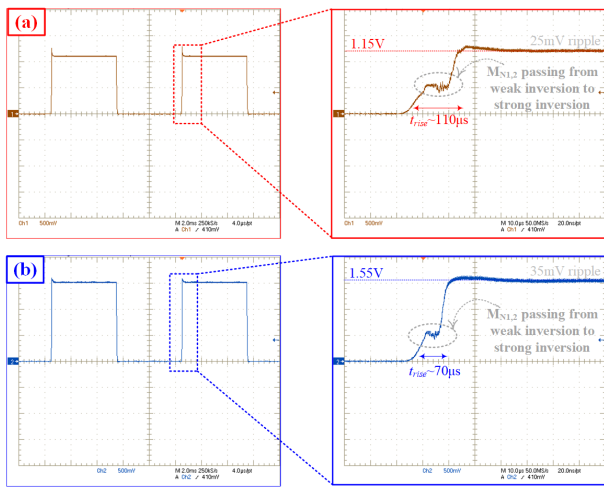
(a)

1

Ch1 500mV M 2.0ms 250kS/s 4.0µs/pt A Ch1 ∫ 410mV

1.15V

25mV ripple

$M_{N1,2}$ passing from weak inversion to strong inversion

$t_{rise}$~110µs

Ch1 500mV M 10.0µs 50.0MS/s 20.0ns/pt A Ch1 ∫ 410mV

(b)

2

Ch2 500mV M 2.0ms 250kS/s 4.0µs/pt A Ch2 ∫ 410mV

1.55V

35mV ripple

$M_{N1,2}$ passing from weak inversion to strong inversion

$t_{rise}$~70µs

Ch2 500mV M 10.0µs 50.0MS/s 20.0ns/pt A Ch2 ∫ 410mV